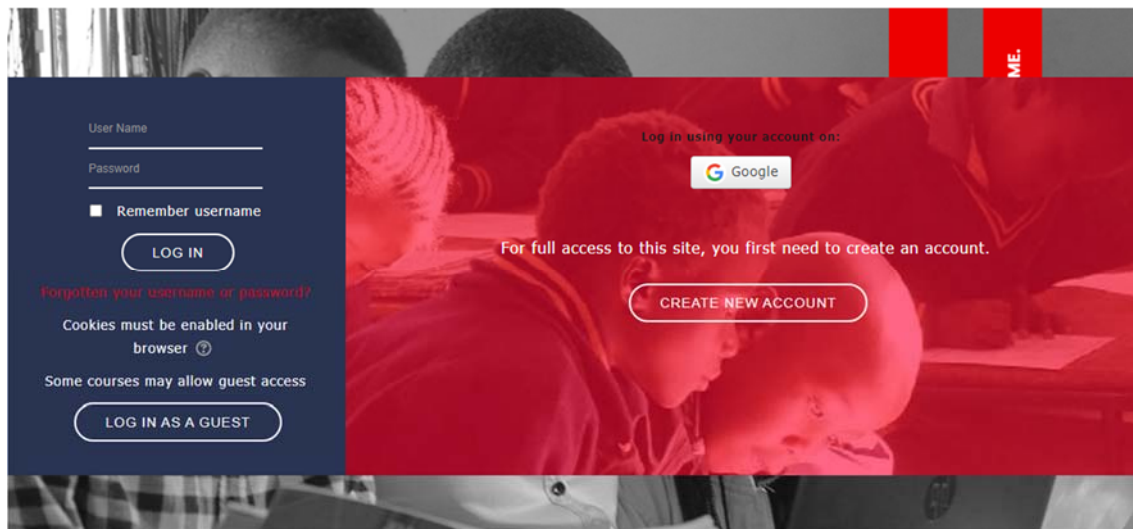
ME.

User Name

Password

Remember username

LOG IN

Forgotten your username or password?

Cookies must be enabled in your browser

Some courses may allow guest access

LOG IN AS A GUEST

Log in using your account on:

Google

For full access to this site, you first need to create an account.

CREATE NEW ACCOUNT